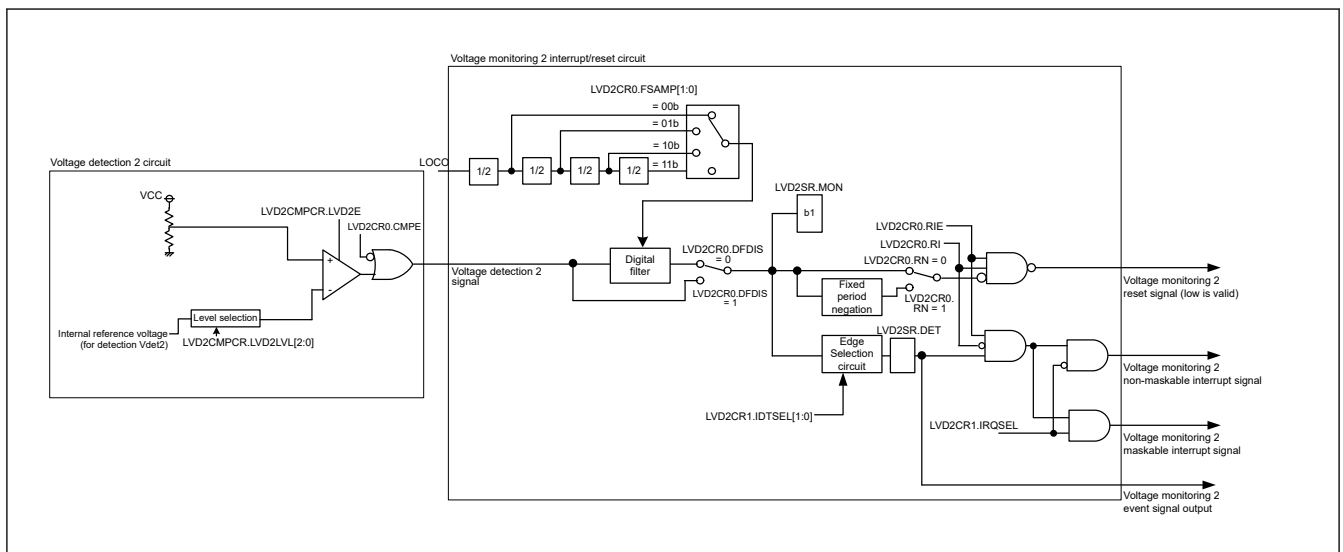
Voltage monitoring 2 interrupt/reset circuit

LVD2CR0.FSAMP[1:0]

= 00b

= 01b

= 10b

= 11b

LOCO

1/2

1/2

1/2

1/2

Voltage detection 2 circuit

VCC

LVD2CMPCR.LVD2E

LVD2CR0.CMPE

+

-

Level selection

Internal reference voltage (for detection Vdet2)

LVD2CMPCR.LVD2LVL[2:0]

Voltage detection 2 signal

Digital filter

LVD2CR0.DFDIS = 0

LVD2CR0.DFDIS = 1

LVD2SR.MON

b1

LVD2CR0.RIE

LVD2CR0.RI

LVD2CR0.RN = 0

Fixed period negation

LVD2CR0. RN = 1

Voltage monitoring 2 reset signal (low is valid)

LVD2SR.DET

Edge Selection circuit

Voltage monitoring 2 non-maskable interrupt signal

LVD2CR1.IDTSEL[1:0]

LVD2CR1.IRQSEL

Voltage monitoring 2 maskable interrupt signal

Voltage monitoring 2 event signal output